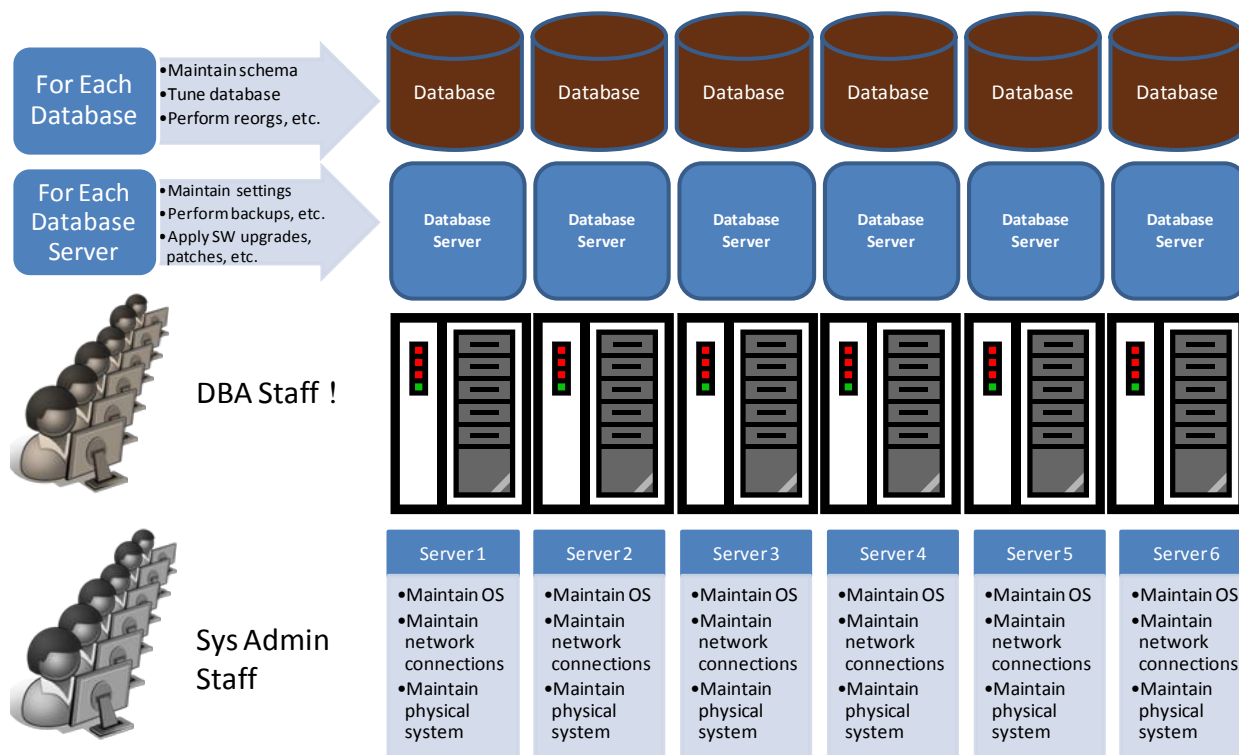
For Each Database

•Maintain schema
•Tune database
•Perform reorgs, etc.

Database

Database

Database

Database

Database

Database

For Each Database Server

•Maintain settings
•Perform backups, etc.
•Apply SW upgrades, patches, etc.

Database Server

Database Server

Database Server

Database Server

Database Server

Database Server

DBA Staff !

Sys Admin Staff

| Server 1 | Server 2 | Server 3 | Server 4 | Server 5 | Server 6 |
|---|---|---|---|---|---|
| •Maintain OS •Maintain network connections •Maintain physical system | •Maintain OS •Maintain network connections •Maintain physical system | •Maintain OS •Maintain network connections •Maintain physical system | •Maintain OS •Maintain network connections •Maintain physical system | •Maintain OS •Maintain network connections •Maintain physical system | •Maintain OS •Maintain network connections •Maintain physical system |